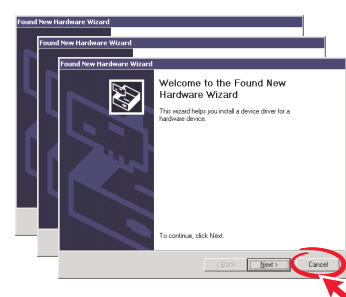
Found New Hardware Wizard

Found New Hardware Wizard

Found New Hardware Wizard

Welcome to the Found New Hardware Wizard

This wizard helps you install a device driver for a hardware device.

To continue, click Next.

< Back

Next >

Cancel